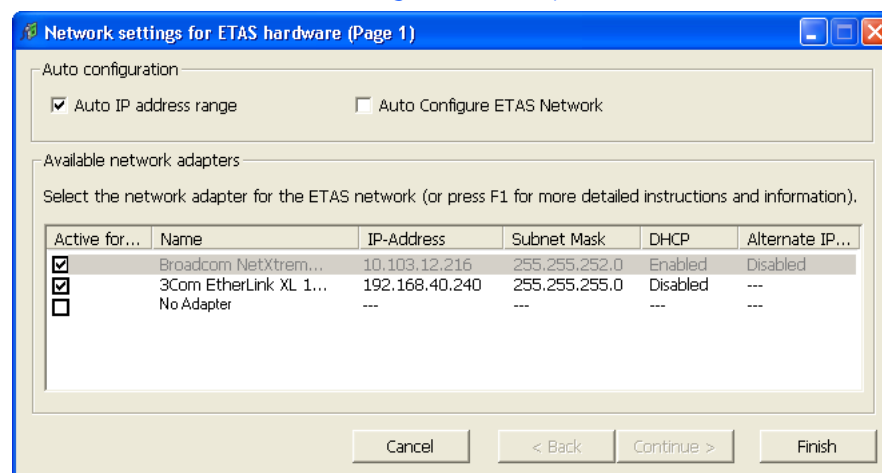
Network settings for ETAS hardware (Page 1)

Auto configuration

Auto IP address range

Auto Configure ETAS Network

Available network adapters

Select the network adapter for the ETAS network (or press F1 for more detailed instructions and information).

| Active for... | Name | IP-Address | Subnet Mask | DHCP | Alternate IP... |
|---|---|---|---|---|---|
| ☑ | Broadcom NetXtrem... | 10.103.12.216 | 255.255.252.0 | Enabled | Disabled |
| ☑ | 3Com EtherLink XL 1... | 192.168.40.240 | 255.255.255.0 | Disabled | --- |
| ☐ | No Adapter | --- | --- | --- | --- |

Cancel

< Back

Continue >

Finish